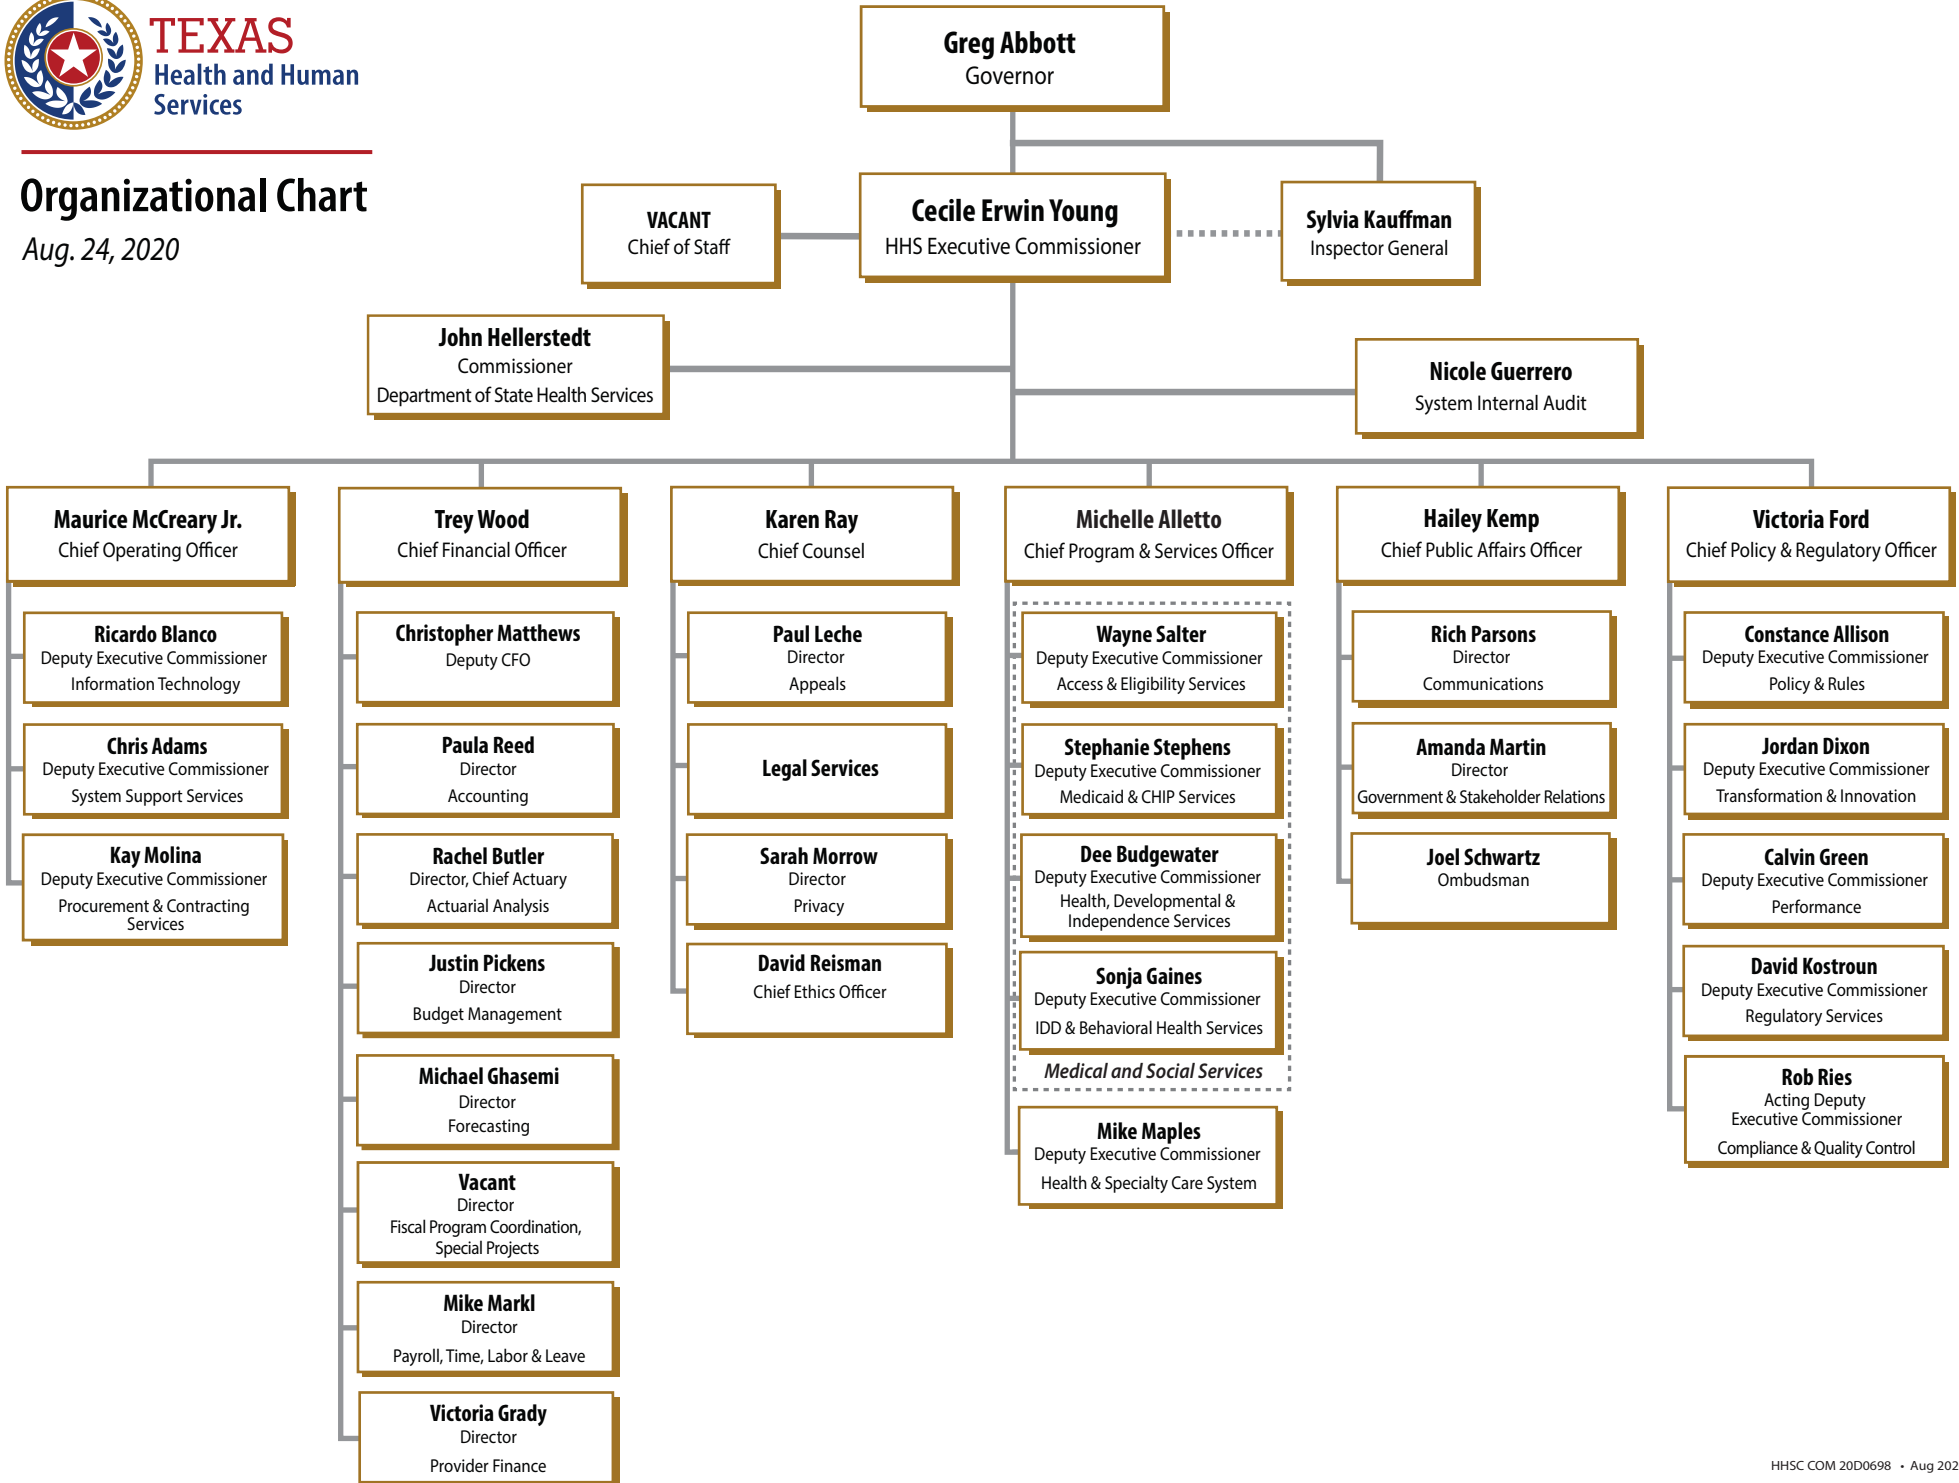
TEXAS
Health and Human Services

Organizational Chart
Aug. 24, 2020

Greg Abbott
Governor

VACANT
Chief of Staff

Cecile Erwin Young
HHS Executive Commissioner

Sylvia Kauffman
Inspector General

John Hellerstedt
Commissioner
Department of State Health Services

Nicole Guerrero
System Internal Audit

Maurice McCreary Jr.
Chief Operating Officer

Ricardo Blanco
Deputy Executive Commissioner
Information Technology

Chris Adams
Deputy Executive Commissioner
System Support Services

Kay Molina
Deputy Executive Commissioner
Procurement & Contracting Services

Trey Wood
Chief Financial Officer

Christopher Matthews
Deputy CFO

Paula Reed
Director
Accounting

Rachel Butler
Director, Chief Actuary
Actuarial Analysis

Justin Pickens
Director
Budget Management

Michael Ghasemi
Director
Forecasting

Vacant
Director
Fiscal Program Coordination, Special Projects

Mike Markl
Director
Payroll, Time, Labor & Leave

Victoria Grady
Director
Provider Finance

Karen Ray
Chief Counsel

Paul Leche
Director
Appeals

Legal Services

Sarah Morrow
Director
Privacy

David Reisman
Chief Ethics Officer

Michelle Alletto
Chief Program & Services Officer

Wayne Salter
Deputy Executive Commissioner
Access & Eligibility Services

Stephanie Stephens
Deputy Executive Commissioner
Medicaid & CHIP Services

Dee Budgewater
Deputy Executive Commissioner
Health, Developmental & Independence Services

Sonja Gaines
Deputy Executive Commissioner
IDD & Behavioral Health Services

Medical and Social Services

Mike Maples
Deputy Executive Commissioner
Health & Specialty Care System

Hailey Kemp
Chief Public Affairs Officer

Rich Parsons
Director
Communications

Amanda Martin
Director
Government & Stakeholder Relations

Joel Schwartz
Ombudsman

Victoria Ford
Chief Policy & Regulatory Officer

Constance Allison
Deputy Executive Commissioner
Policy & Rules

Jordan Dixon
Deputy Executive Commissioner
Transformation & Innovation

Calvin Green
Deputy Executive Commissioner
Performance

David Kostroun
Deputy Executive Commissioner
Regulatory Services

Rob Ries
Acting Deputy Executive Commissioner
Compliance & Quality Control

HHSC COM 20D0698 • Aug 202